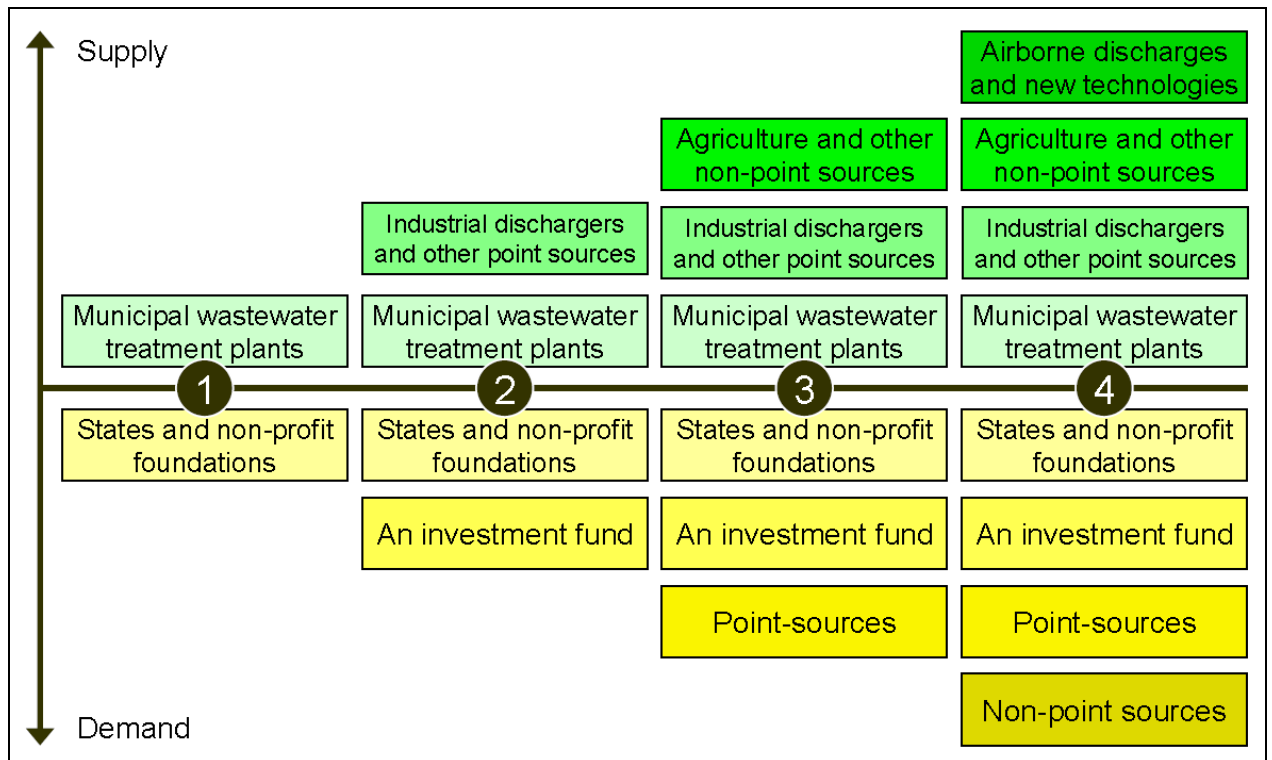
Supply

Airborne discharges and new technologies

Agriculture and other non-point sources

Agriculture and other non-point sources

Industrial dischargers and other point sources

Industrial dischargers and other point sources

Industrial dischargers and other point sources

Municipal wastewater treatment plants

Municipal wastewater treatment plants

Municipal wastewater treatment plants

Municipal wastewater treatment plants

1

2

3

4

States and non-profit foundations

States and non-profit foundations

States and non-profit foundations

States and non-profit foundations

An investment fund

An investment fund

An investment fund

Point-sources

Point-sources

Non-point sources

Demand